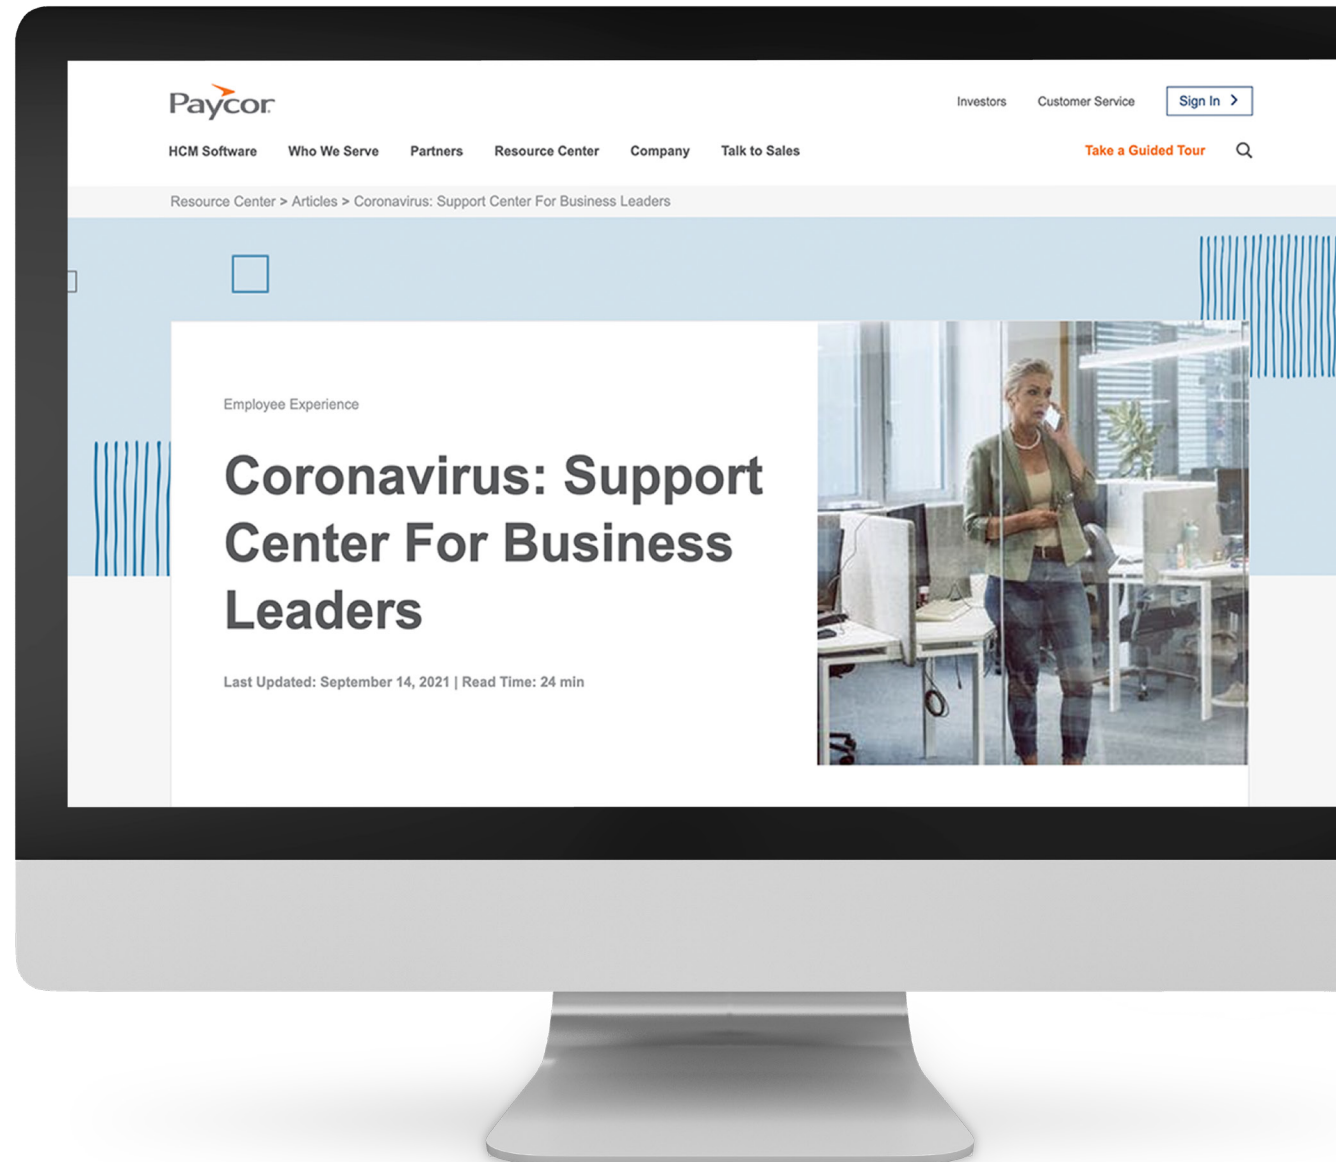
Paycor

Investors Customer Service Sign In >

HCM Software Who We Serve Partners Resource Center Company Talk to Sales Take a Guided Tour

Resource Center > Articles > Coronavirus: Support Center For Business Leaders

Employee Experience

Coronavirus: Support Center For Business Leaders

Last Updated: September 14, 2021 | Read Time: 24 min